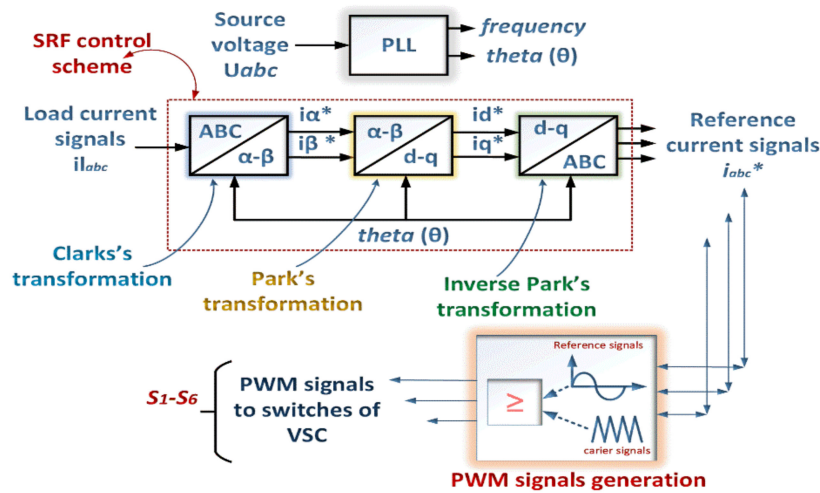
Source voltage Uabc

PLL

frequency

theta (θ)

SRF control scheme

Load current signals il$_{abc}$

ABC

α-β

iα*

iβ *

α-β

d-q

id*

iq*

d-q

ABC

Reference current signals $i_{abc}$*

theta (θ)

Clarks's transformation

Park's transformation

Inverse Park's transformation

Reference signals

≥

carier signals

S1-S6

PWM signals to switches of VSC

PWM signals generation